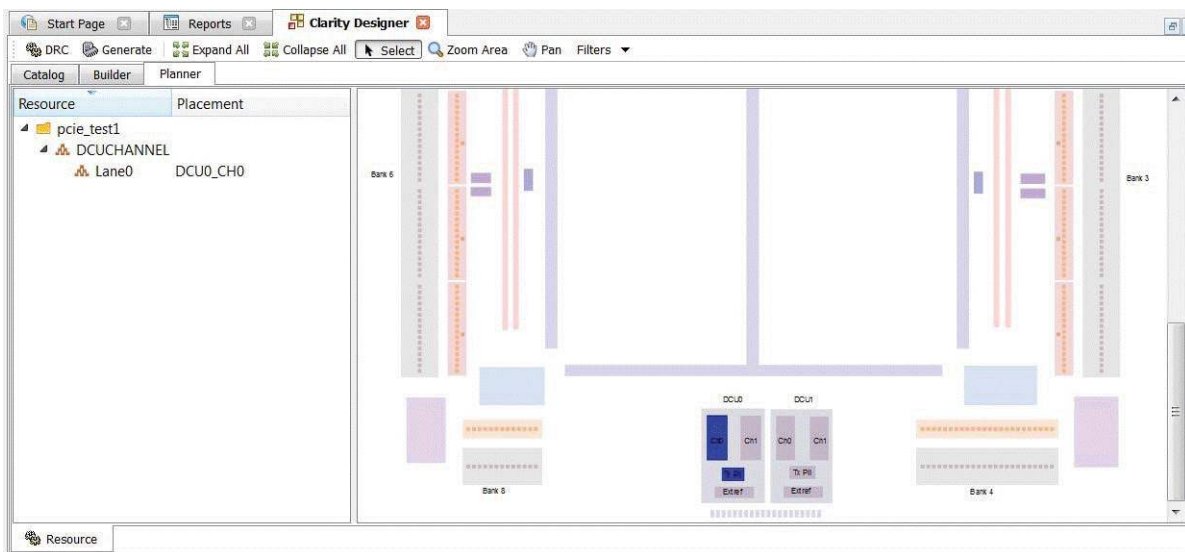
Start Page
Reports
Clarity Designer

DRC Generate Expand All Collapse All Select Zoom Area Pan Filters

Catalog Builder Planner

| Resource | Placement |
|---|---|
| pcie_test1 | |
| DCUCHANNEL | |
| Lane0 | DCU0_CH0 |

Bank 6
Bank 3
DCU0
DCU1
Ch0 Ch1 Ch0 Ch1
Tx Pll Tx Pll
Extref Extref
Bank 8
Bank 4

Resource